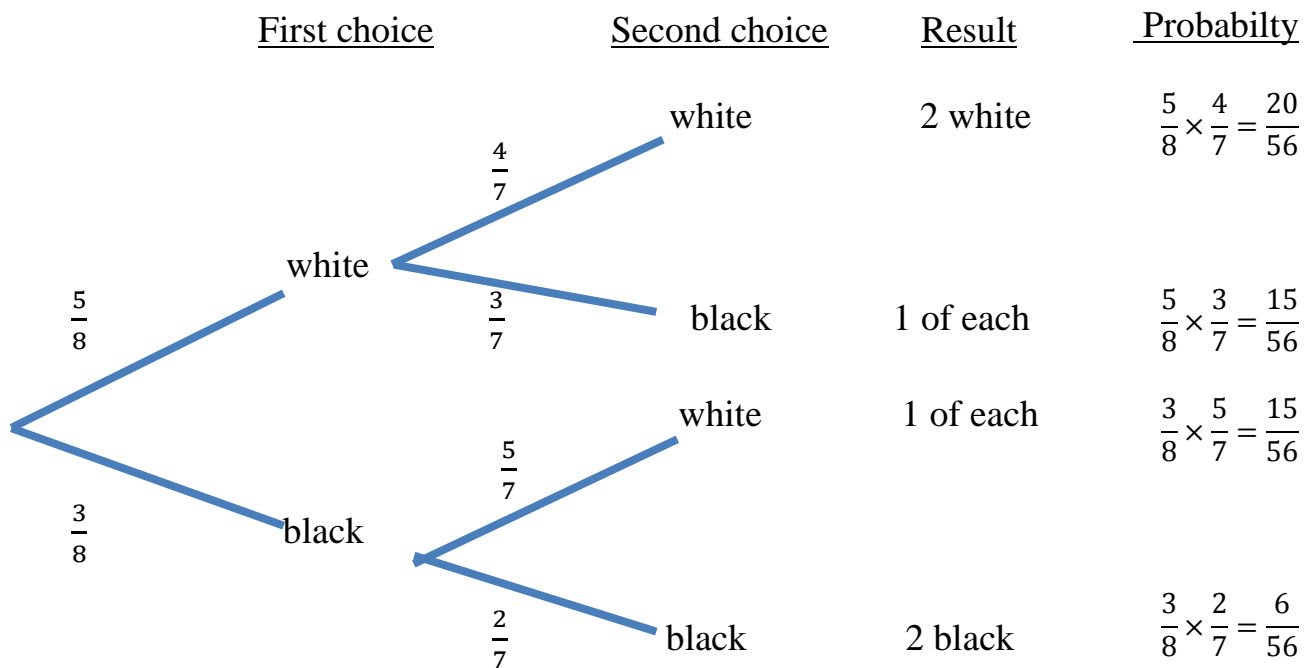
First choice
Second choice
Result
Probabilty

$\frac{5}{8}$
white
$\frac{4}{7}$
white
2 white
$\frac{5}{8} \times \frac{4}{7} = \frac{20}{56}$

$\frac{3}{7}$
black
1 of each
$\frac{5}{8} \times \frac{3}{7} = \frac{15}{56}$

$\frac{3}{8}$
black
$\frac{5}{7}$
white
1 of each
$\frac{3}{8} \times \frac{5}{7} = \frac{15}{56}$

$\frac{2}{7}$
black
2 black
$\frac{3}{8} \times \frac{2}{7} = \frac{6}{56}$